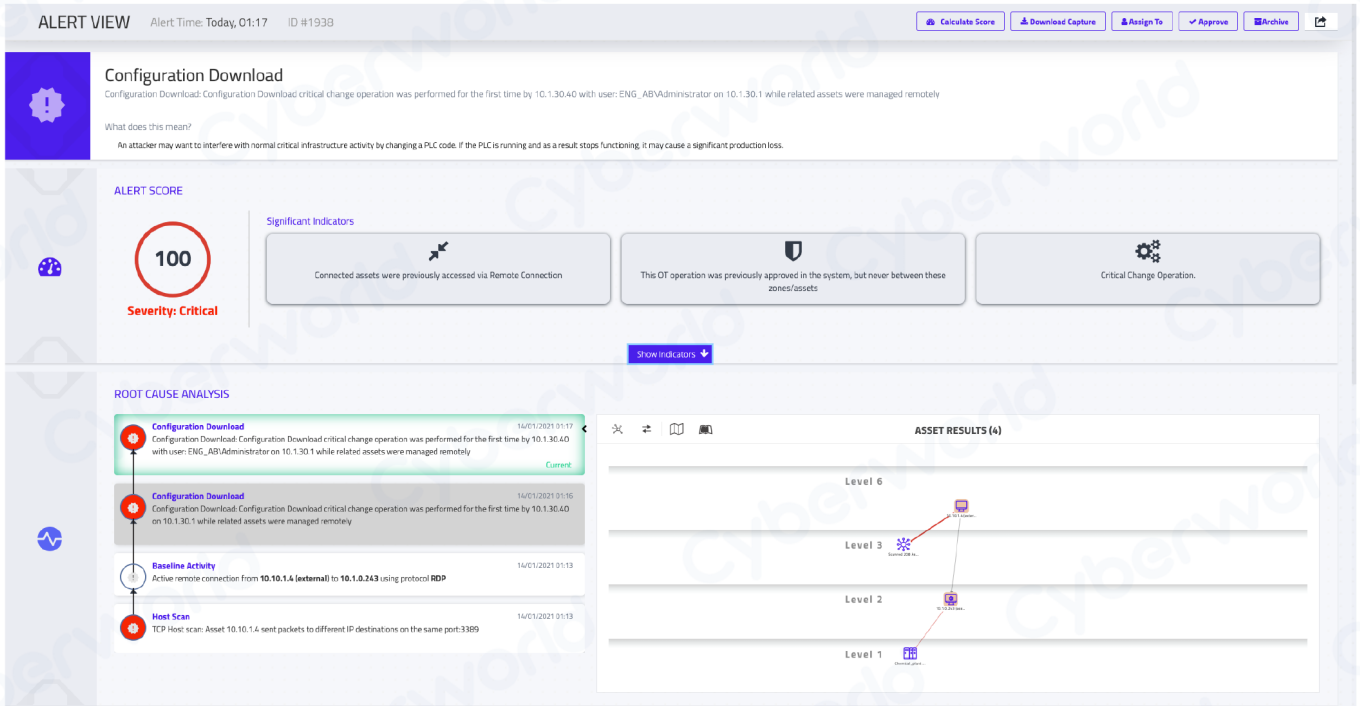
ALERT VIEW Alert Time: Today, 01:17 ID #1938

Calculate Score | Download Capture | Assign To | Approve | Archive

Configuration Download

Configuration Download: Configuration Download critical change operation was performed for the first time by 10.1.30.40 with user: ENG_AB\Administrator on 10.1.30.1 while related assets were managed remotely

What does this mean?

An attacker may want to interfere with normal critical infrastructure activity by changing a PLC code. If the PLC is running and as a result stops functioning, it may cause a significant production loss.

ALERT SCORE

100

Severity: Critical

Significant Indicators

Connected assets were previously accessed via Remote Connection

This OT operation was previously approved in the system, but never between these zones/assets

Critical Change Operation.

Show Indicators

ROOT CAUSE ANALYSIS

Configuration Download 14/01/2021 01:17
Configuration Download: Configuration Download critical change operation was performed for the first time by 10.1.30.40 with user: ENG_AB\Administrator on 10.1.30.1 while related assets were managed remotely
Current

Configuration Download 14/01/2021 01:16
Configuration Download: Configuration Download critical change operation was performed for the first time by 10.1.30.40 on 10.1.30.1 while related assets were managed remotely

Baseline Activity 14/01/2021 01:13
Active remote connection from 10.10.1.4 (external) to 10.1.0.243 using protocol RDP

Host Scan 14/01/2021 01:13
TCP Host scan: Asset 10.10.1.4 sent packets to different IP destinations on the same port:3389

ASSET RESULTS (4)

Level 6

Level 3

Level 2

Level 1

Cyberworld